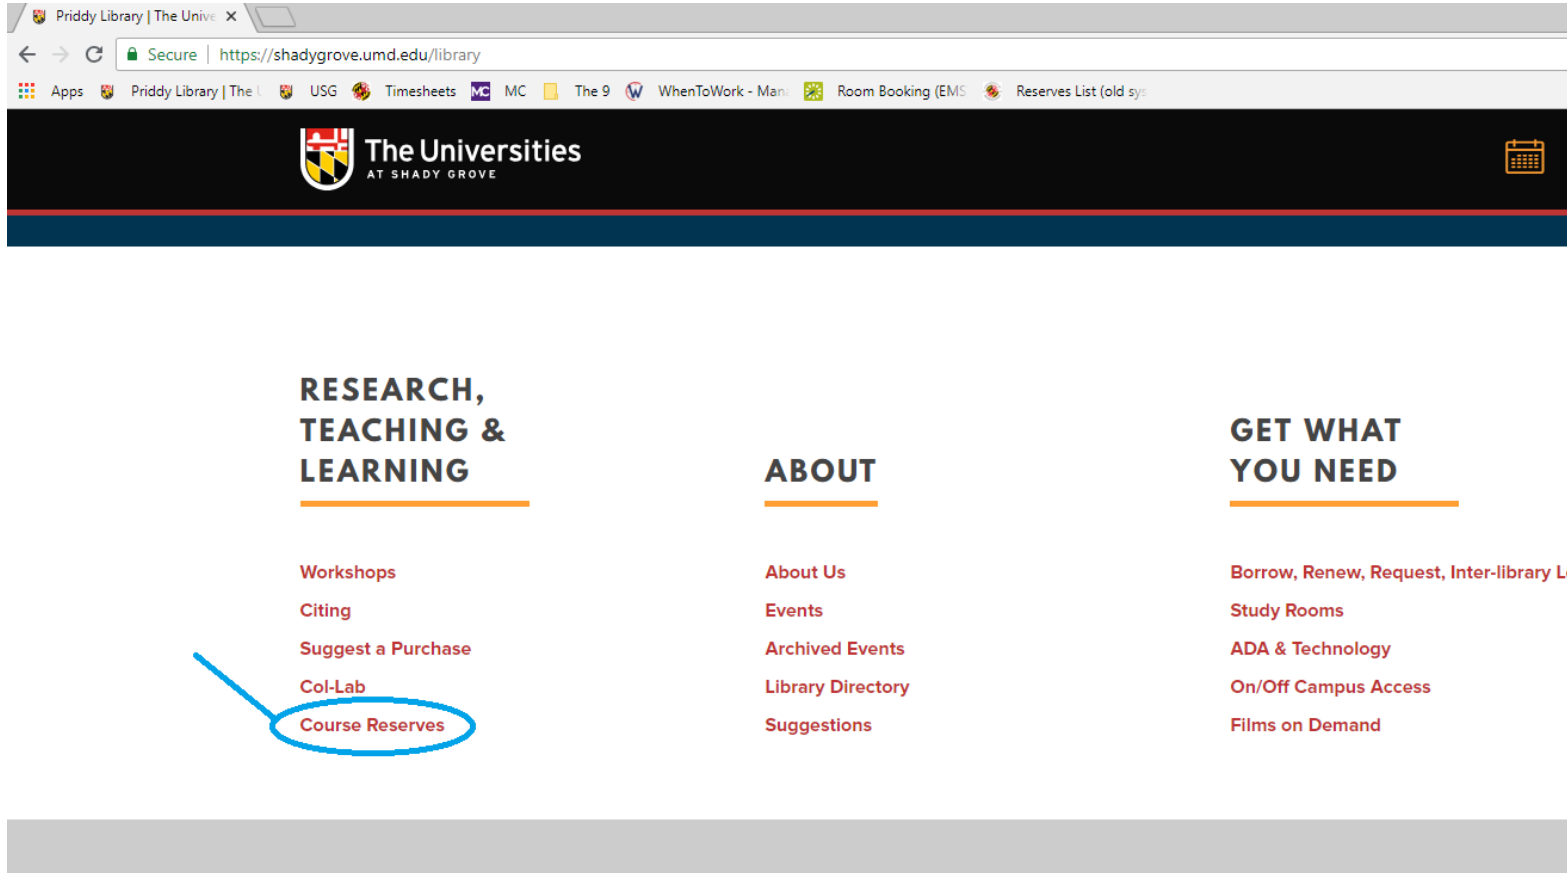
Priddy Library | The Unive ×

Secure | https://shadygrove.umd.edu/library

Apps Priddy Library | The USG Timesheets MC The 9 WhenToWork - Man Room Booking (EMS Reserves List (old sys

The Universities
AT SHADY GROVE

RESEARCH, TEACHING & LEARNING

Workshops
Citing
Suggest a Purchase
Col-Lab
Course Reserves

ABOUT

About Us
Events
Archived Events
Library Directory
Suggestions

GET WHAT YOU NEED

Borrow, Renew, Request, Inter-library L
Study Rooms
ADA & Technology
On/Off Campus Access
Films on Demand